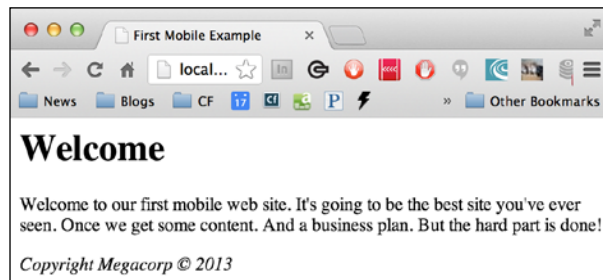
First Mobile Example ×

local...

News Blogs CF 17 P » Other Bookmarks

Welcome

Welcome to our first mobile web site. It's going to be the best site you've ever seen. Once we get some content. And a business plan. But the hard part is done!

Copyright Megacorp © 2013